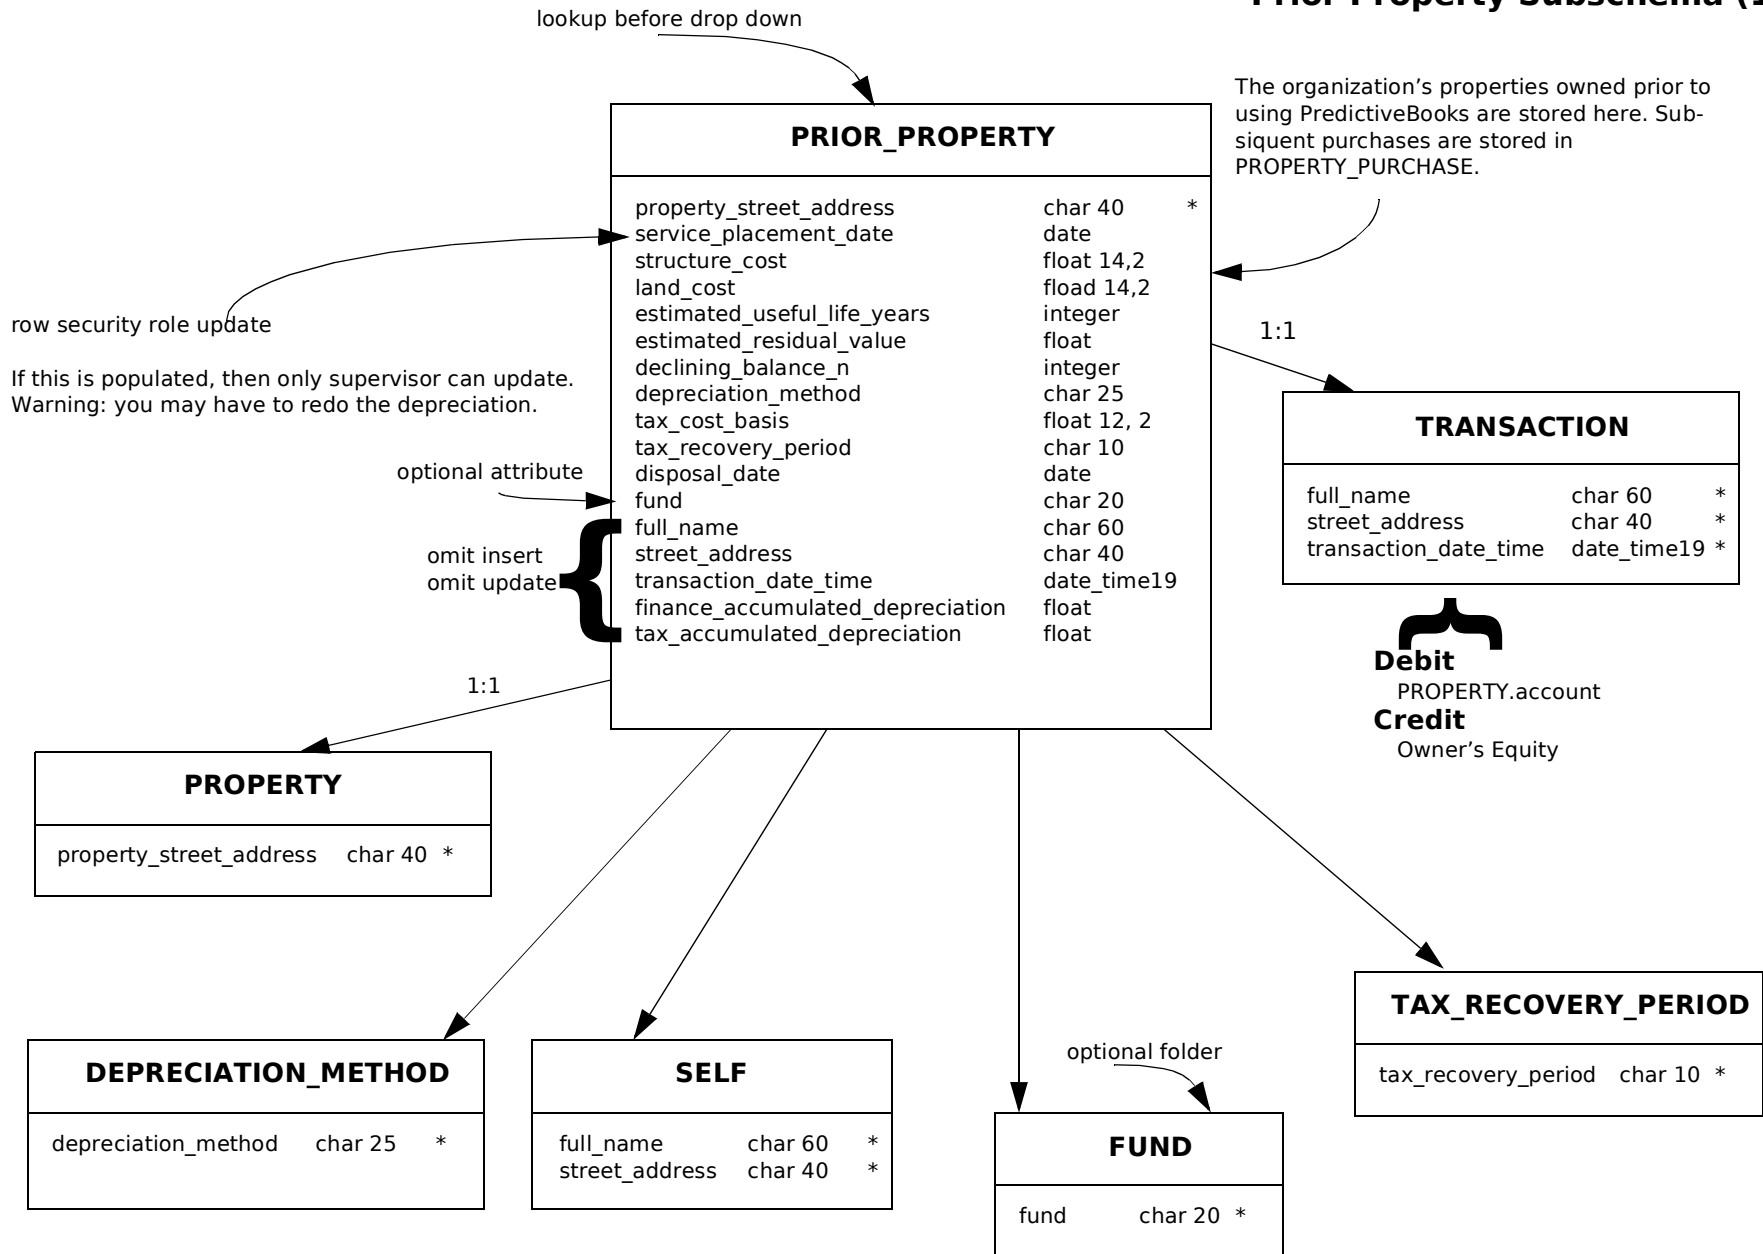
Prior Property Subschema ([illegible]

lookup before drop down

The organization’s properties owned prior to using PredictiveBooks are stored here. Subsiquent purchases are stored in PROPERTY_PURCHASE.

PRIOR_PROPERTY

property_street_address char 40 *
service_placement_date date
structure_cost float 14,2
land_cost float 14,2
estimated_useful_life_years integer
estimated_residual_value float
declining_balance_n integer
depreciation_method char 25
tax_cost_basis float 12, 2
tax_recovery_period char 10
disposal_date date
fund char 20
full_name char 60
street_address char 40
transaction_date_time date_time19
finance_accumulated_depreciation float
tax_accumulated_depreciation float

row security role update

If this is populated, then only supervisor can update.
Warning: you may have to redo the depreciation.

optional attribute

omit insert
omit update

1:1

TRANSACTION

full_name char 60 *
street_address char 40 *
transaction_date_time date_time19 *

Debit
PROPERTY.account
Credit
Owner’s Equity

1:1

PROPERTY

property_street_address char 40 *

TAX_RECOVERY_PERIOD

tax_recovery_period char 10 *

DEPRECIATION_METHOD

depreciation_method char 25 *

SELF

full_name char 60 *
street_address char 40 *

optional folder

FUND

fund char 20 *